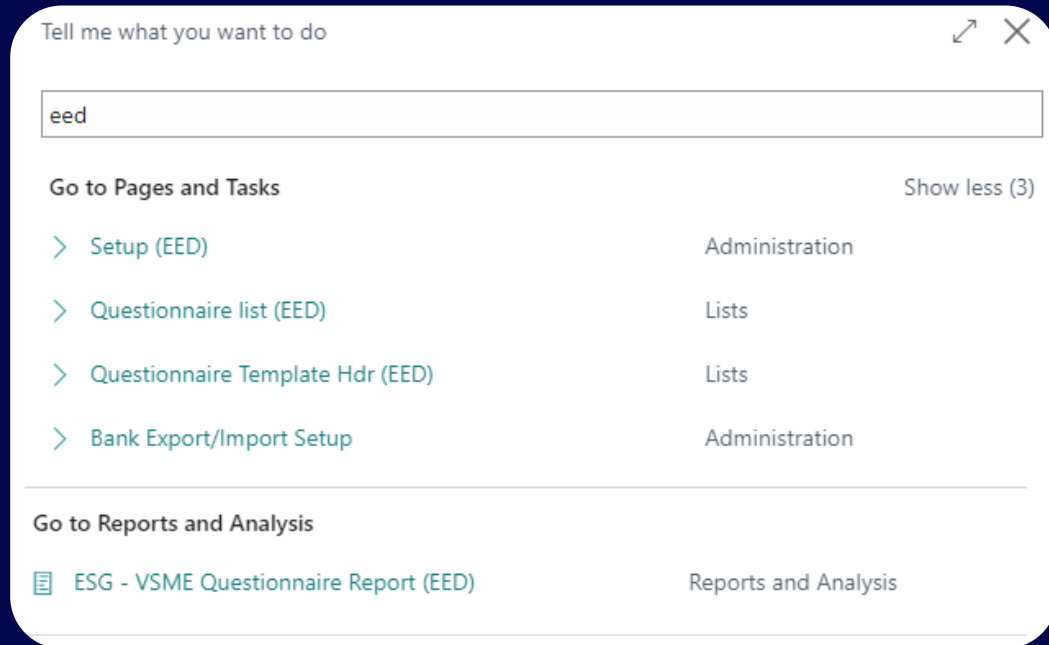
Tell me what you want to do

eed

Go to Pages and Tasks

Show less (3)

Setup (EED)
Administration

Questionnaire list (EED)
Lists

Questionnaire Template Hdr (EED)
Lists

Bank Export/Import Setup
Administration

Go to Reports and Analysis

ESG - VSME Questionnaire Report (EED)
Reports and Analysis